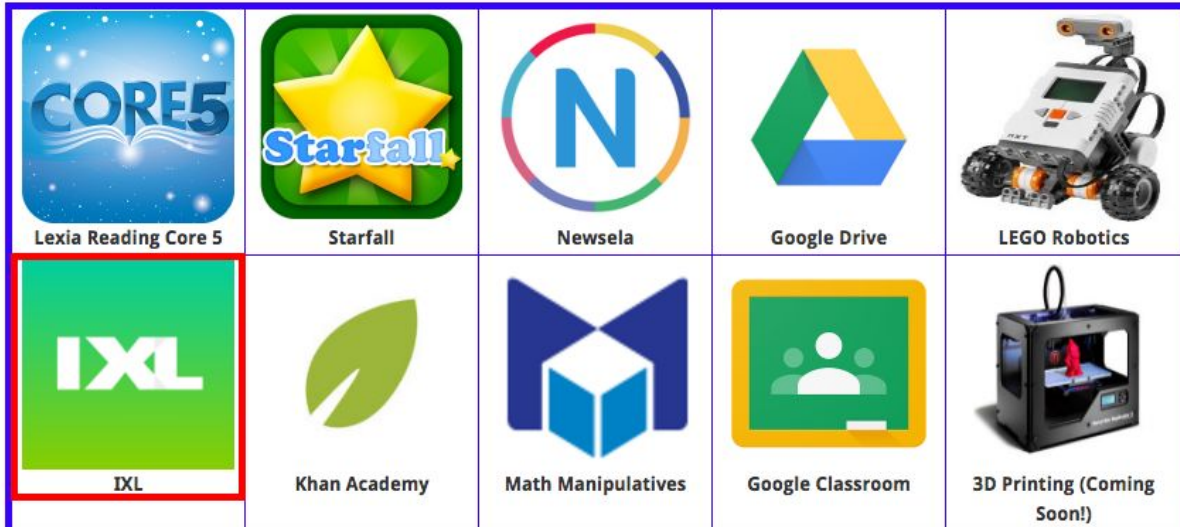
| CORE5 Lexia Reading Core 5 | Starfall Starfall | N Newsela | Google Drive | LEGO Robotics |
|---|---|---|---|---|
| IXL IXL | Khan Academy | Math Manipulatives | Google Classroom | 3D Printing (Coming Soon!) |